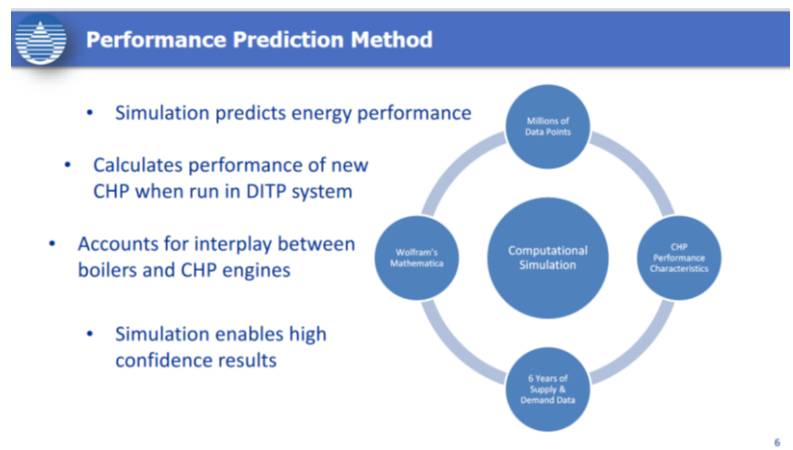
Performance Prediction Method

• Simulation predicts energy performance

• Calculates performance of new CHP when run in DITP system

• Accounts for interplay between boilers and CHP engines

• Simulation enables high confidence results

Millions of Data Points

Wolfram's Mathematica

Computational Simulation

CHP Performance Characteristics

6 Years of Supply & Demand Data

6